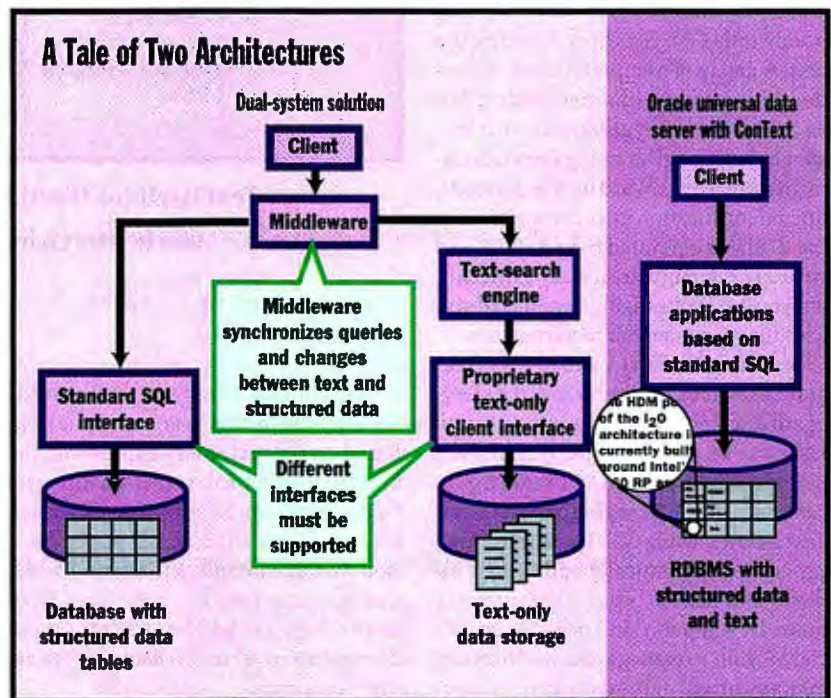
A Tale of Two Architectures

Dual-system solution

Client

Middleware

Text-search engine

Middleware synchronizes queries and changes between text and structured data

Standard SQL interface

Proprietary text-only client interface

Different interfaces must be supported

Database with structured data tables

Text-only data storage

Oracle universal data server with ConText

Client

Database applications based on standard SQL

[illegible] HDM p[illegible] of the $I_2O$ architecture i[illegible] currently buil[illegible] ground Intel'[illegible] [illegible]0 RP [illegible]

RDBMS with structured data and text